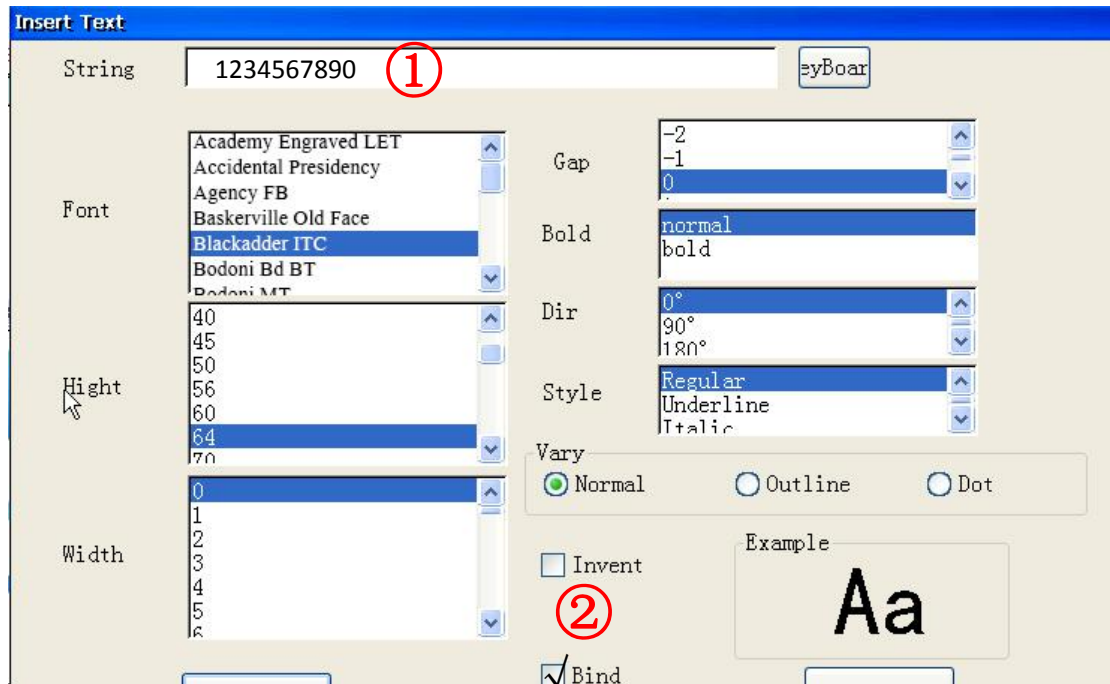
Insert Text

String 1234567890 ① eyBoar

Font
Academy Engraved LET
Accidental Presidency
Agency FB
Baskerville Old Face
Blackadder ITC
Bodoni Bd BT
Bodoni MT

Gap
-2
-1
0

Bold
normal
bold

Hight
40
45
50
56
60
64
70

Dir
0°
90°
180°

Style
Regular
Underline
Italic

Vary
Normal Outline Dot

Width
0
1
2
3
4
5
6

Invent

②

Bind

Example
Aa